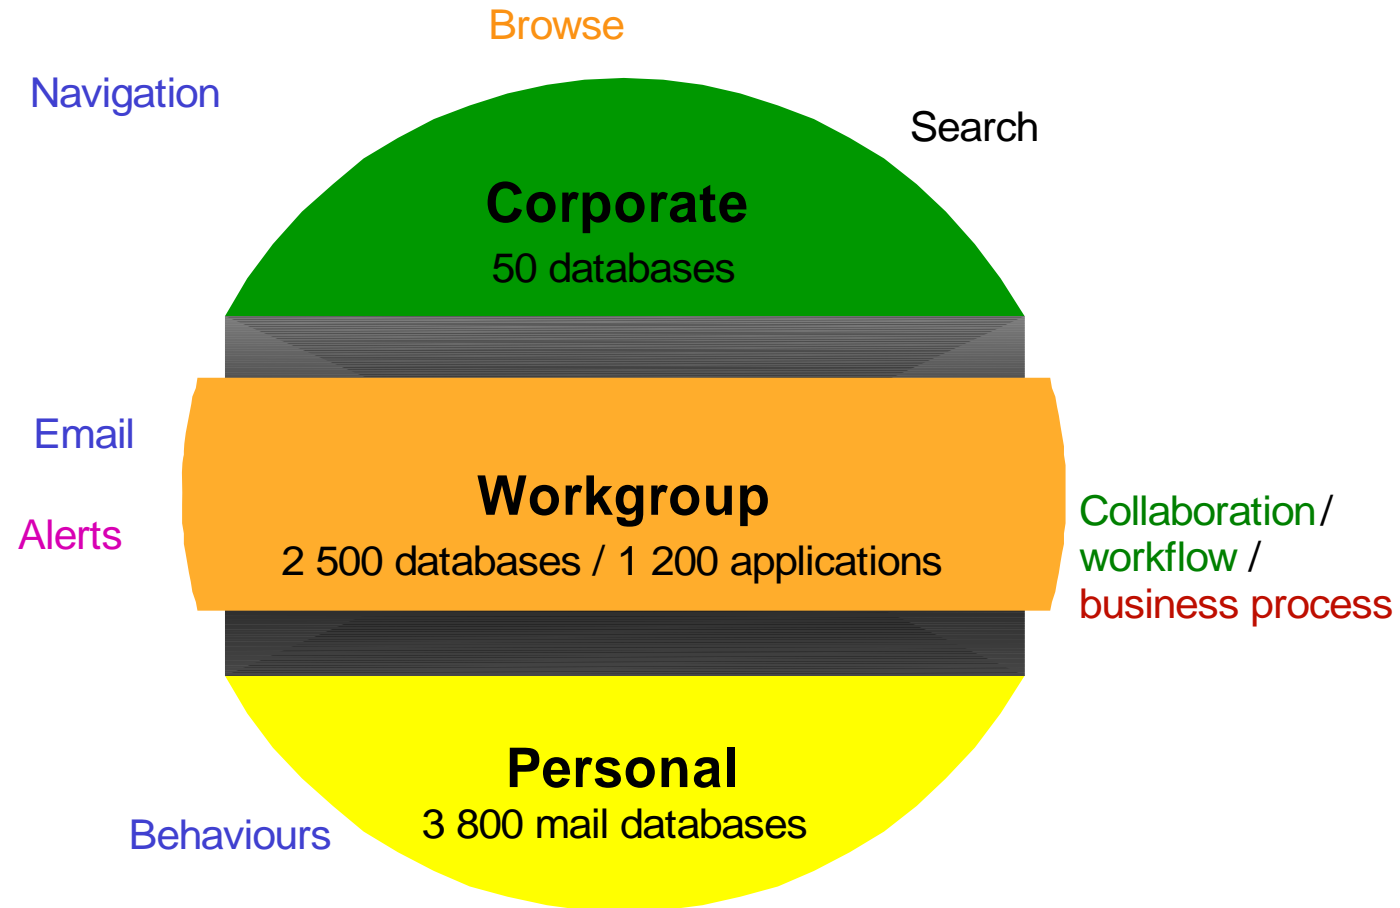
Browse

Navigation

Search

Corporate
50 databases

Email

Alerts

Workgroup
2 500 databases / 1 200 applications

Collaboration / workflow / business process

Personal
3 800 mail databases

Behaviours